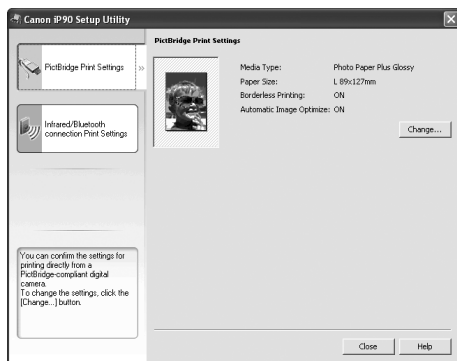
Canon iP90 Setup Utility

PictBridge Print Settings

Infrared/Bluetooth connection Print Settings

You can confirm the settings for printing directly from a PictBridge-compliant digital camera.
To change the settings, click the [Change...] button.

PictBridge Print Settings

| | |
|---|---|
| Media Type: | Photo Paper Plus Glossy |
| Paper Size: | L 89x127mm |
| Borderless Printing: | ON |
| Automatic Image Optimize: | ON |

Change...

Close

Help